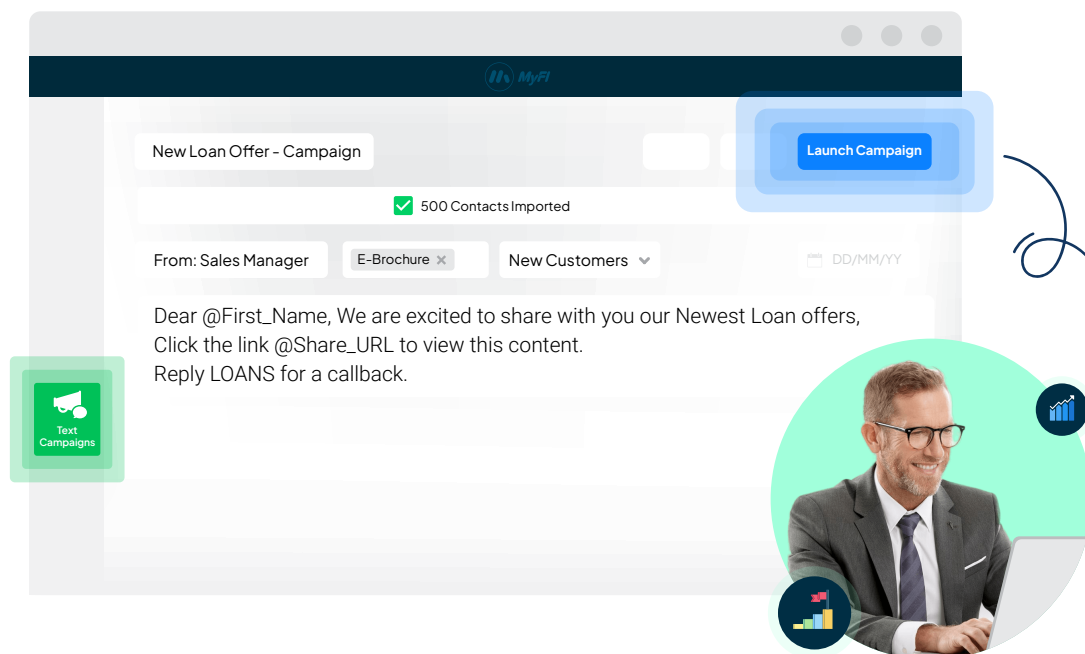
MyFi

New Loan Offer - Campaign

Launch Campaign

500 Contacts Imported

From: Sales Manager

E-Brochure ×

New Customers

DD/MM/YY

Dear @First_Name, We are excited to share with you our Newest Loan offers, Click the link @Share_URL to view this content. Reply LOANS for a callback.

Text Campaigns